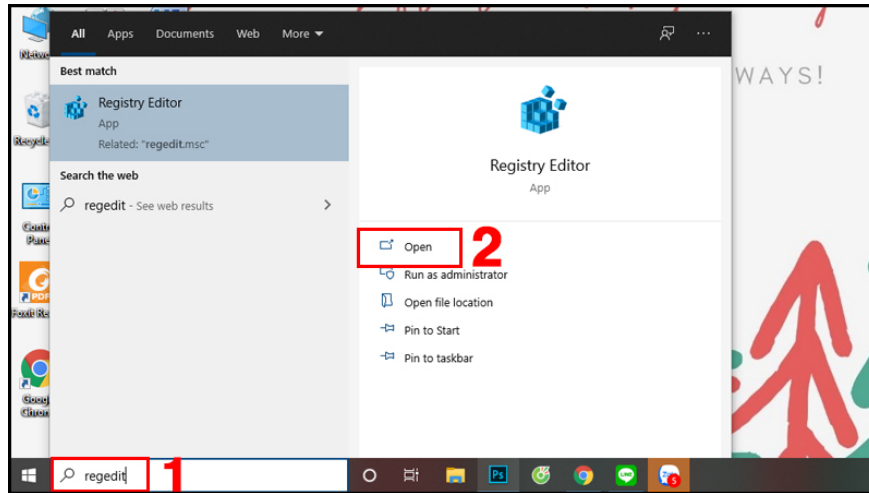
All Apps Documents Web More

Best match

Registry Editor
App
Related: "regedit.msc"

Search the web

regedit - See web results

Registry Editor
App

Open
2
Run as administrator
Open file location
Pin to Start
Pin to taskbar

WAYS!

Netwo
Recycle
Contr Pane
Foxit Re
Goog Chron

regedit
1